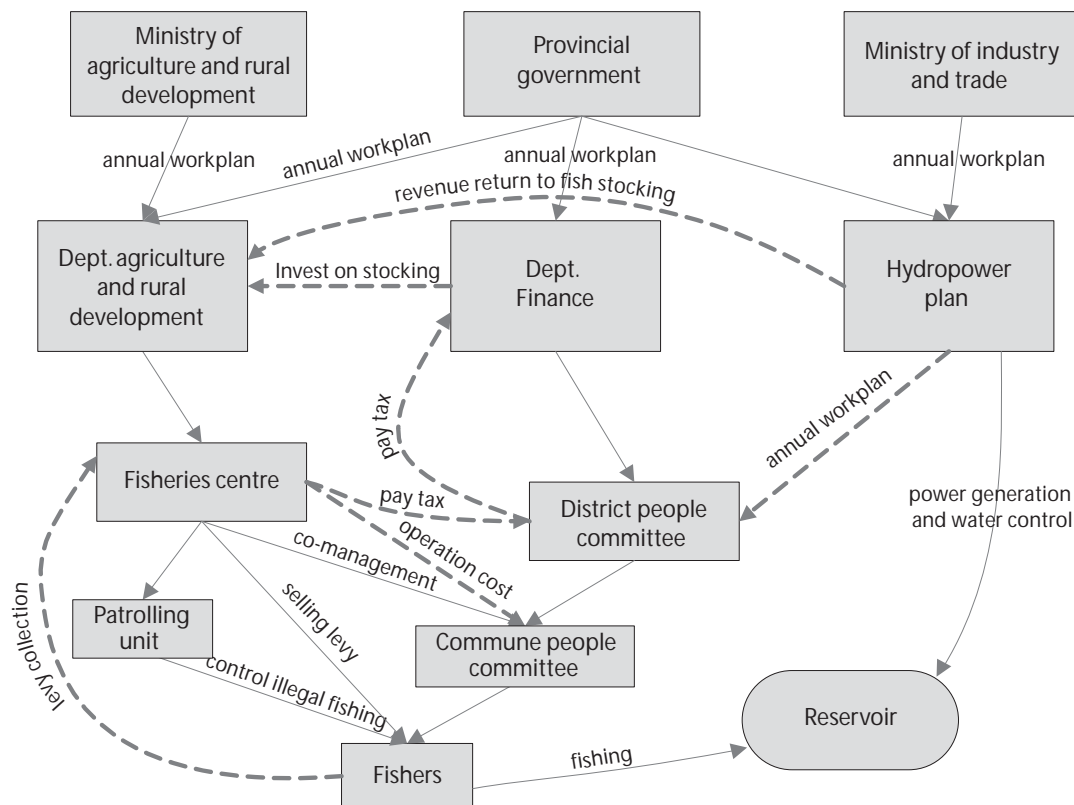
Ministry of agriculture and rural development

Provincial government

Ministry of industry and trade

annual workplan

annual workplan

annual workplan

annual workplan

revenue return to fish stocking

Dept. agriculture and rural development

Invest on stocking

Dept. Finance

Hydropower plan

pay tax

annual workplan

Fisheries centre

pay tax

District people committee

power generation and water control

operation cost

co-management

levy collection

selling levy

Patrolling unit

Commune people committee

control illegal fishing

Reservoir

Fishers

fishing